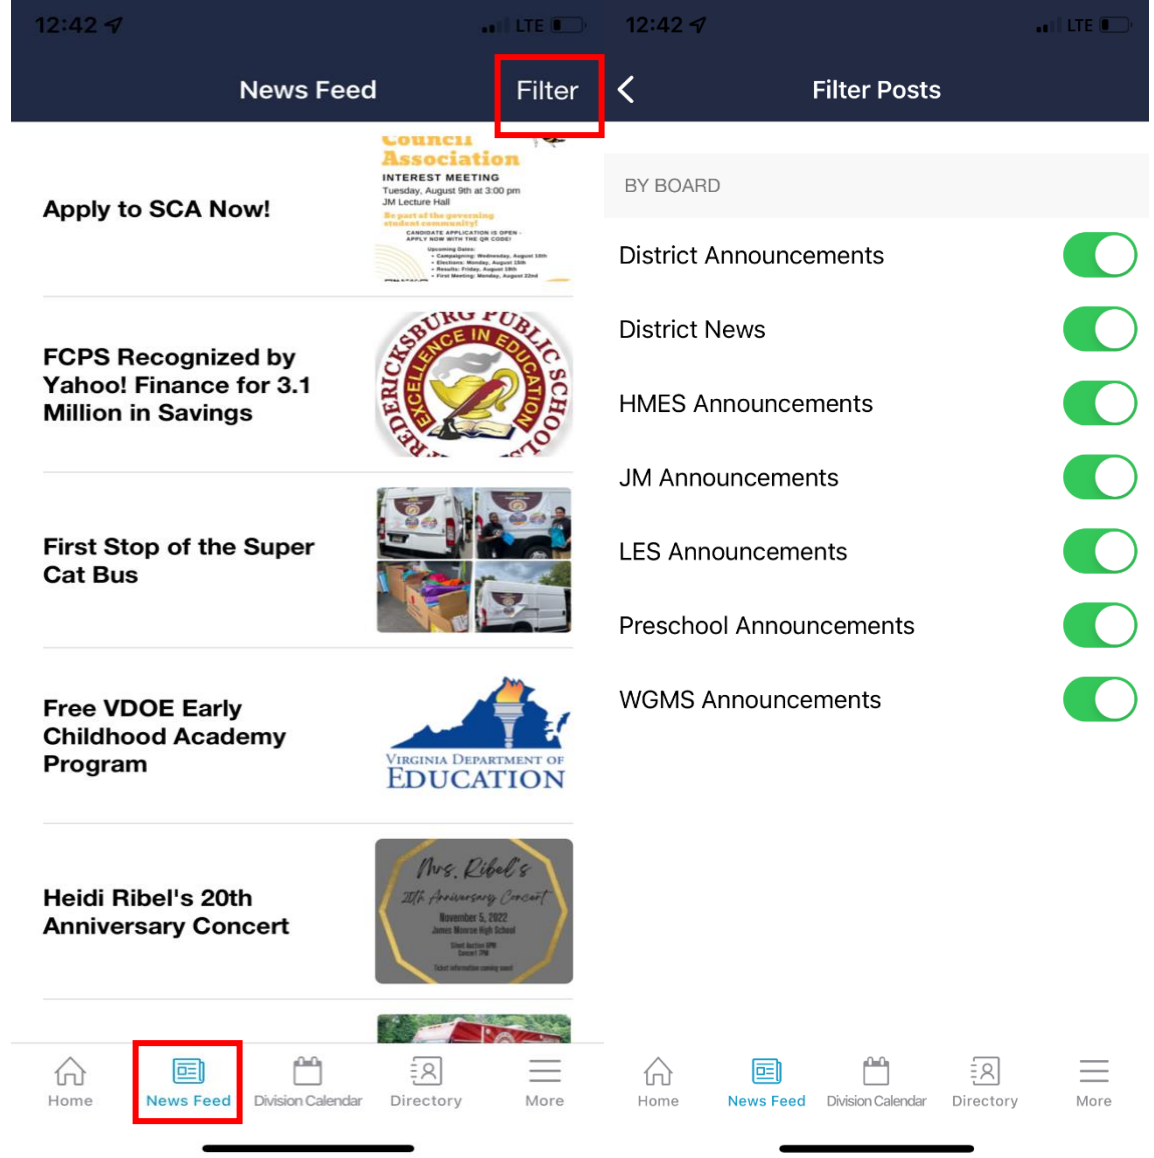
12:42 LTE

News Feed

Filter

Apply to SCA Now!

Council Association
INTEREST MEETING
Tuesday, August 9th at 3:00 pm
JM Lecture Hall
Be part of the governing student community!
CANDIDATE APPLICATION IS OPEN - APPLY NOW WITH THE QR CODE!
Upcoming Dates:
• Campaigning: Wednesday, August 10th
• Elections: Monday, August 15th
• Results: Friday, August 19th
• First Meeting: Monday, August 22nd

FCPS Recognized by Yahoo! Finance for 3.1 Million in Savings

FREDERICKSBURG PUBLIC SCHOOLS
EXCELLENCE IN EDUCATION

First Stop of the Super Cat Bus

Free VDOE Early Childhood Academy Program

VIRGINIA DEPARTMENT OF EDUCATION

Heidi Ribel's 20th Anniversary Concert

Mrs. Ribel's
20th Anniversary Concert
November 5, 2022
James Monroe High School
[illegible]
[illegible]
Ticket information coming soon!

Home
News Feed
Division Calendar
Directory
More

12:42 LTE

Filter Posts

BY BOARD

District Announcements

District News

HMES Announcements

JM Announcements

LES Announcements

Preschool Announcements

WGMS Announcements

Home
News Feed
Division Calendar
Directory
More